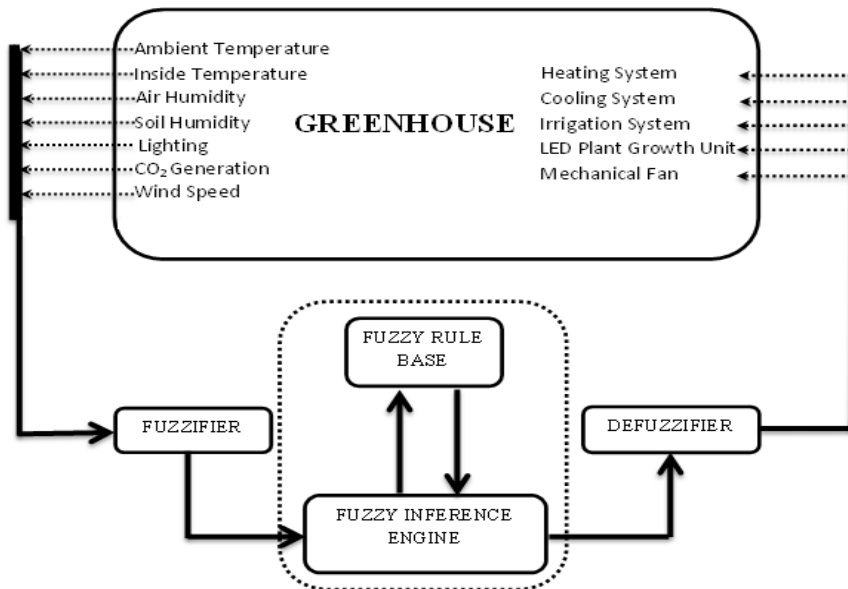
Ambient Temperature
Inside Temperature
Air Humidity
Soil Humidity
Lighting
$CO_2$ Generation
Wind Speed

GREENHOUSE

Heating System
Cooling System
Irrigation System
LED Plant Growth Unit
Mechanical Fan

FUZZY RULE BASE

FUZZIFIER

DEFUZZIFIER

FUZZY INFERENCE ENGINE